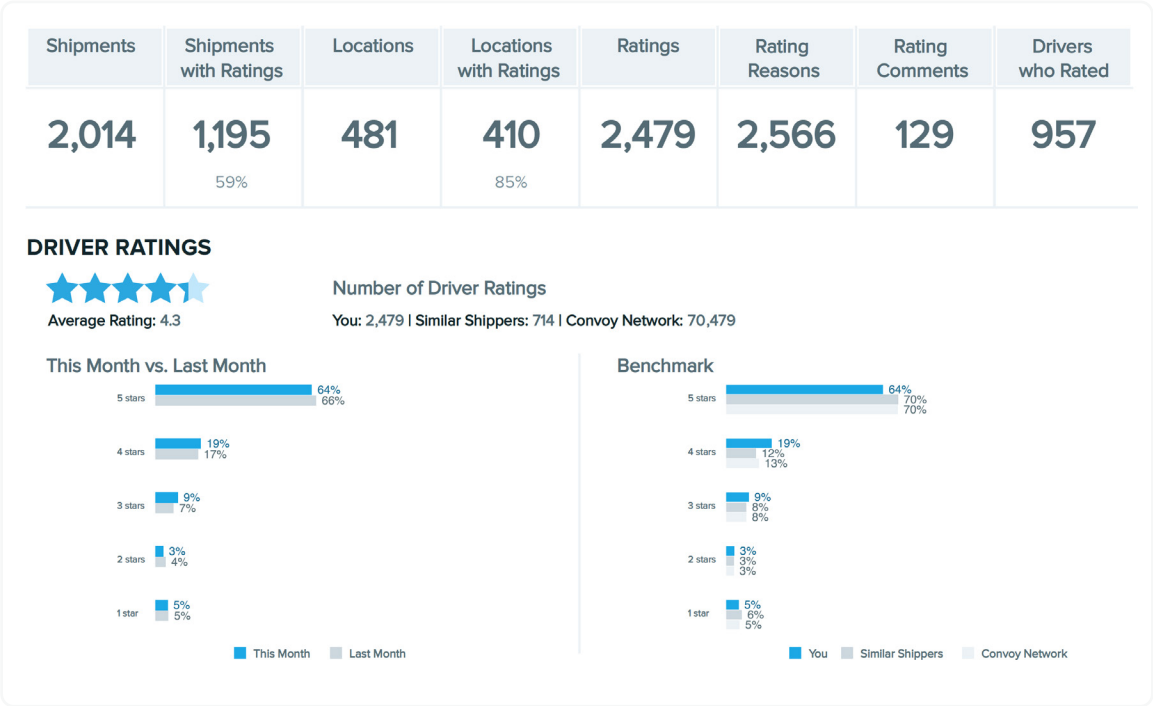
| Shipments | Shipments with Ratings | Locations | Locations with Ratings | Ratings | Rating Reasons | Rating Comments | Drivers who Rated |
|---|---|---|---|---|---|---|---|
| 2,014 | 1,195 59% | 481 | 410 85% | 2,479 | 2,566 | 129 | 957 |

DRIVER RATINGS

Average Rating: 4.3

Number of Driver Ratings

You: 2,479 | Similar Shippers: 714 | Convoy Network: 70,479

This Month vs. Last Month

5 stars 64% 66%
4 stars 19% 17%
3 stars 9% 7%
2 stars 3% 4%
1 star 5% 5%

This Month Last Month

Benchmark

5 stars 64% 70% 70%
4 stars 19% 12% 13%
3 stars 9% 8% 8%
2 stars 3% 3% 3%
1 star 5% 6% 5%

You Similar Shippers Convoy Network